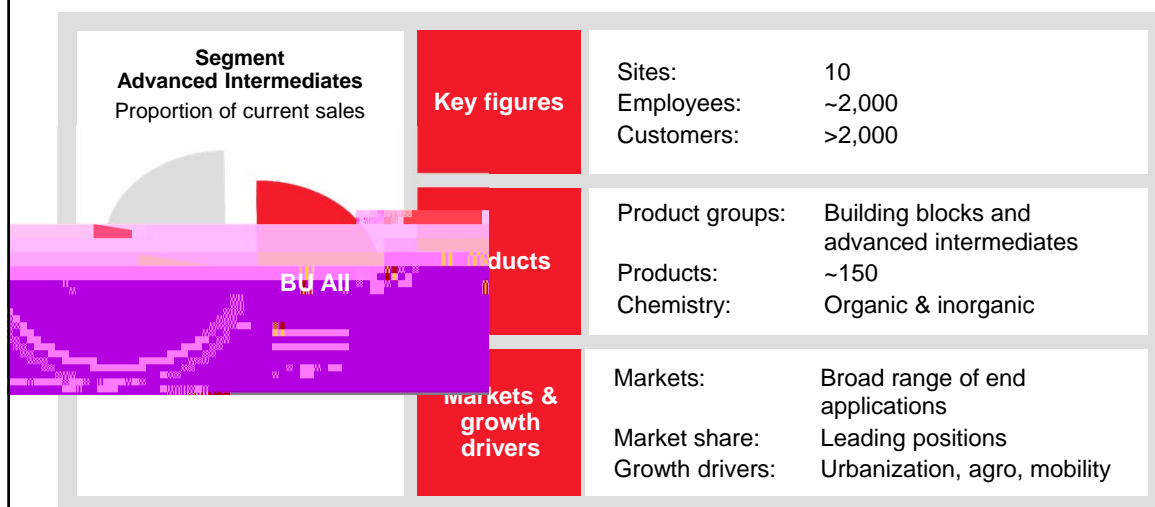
Segment
Advanced Intermediates
Proportion of current sales

BU AII

Key figures

Sites: 10
Employees: ~2,000
Customers: >2,000

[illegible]ducts

Product groups: Building blocks and advanced intermediates
Products: ~150
Chemistry: Organic & inorganic

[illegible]arkets & growth drivers

Markets: Broad range of end applications
Market share: Leading positions
Growth drivers: Urbanization, agro, mobility